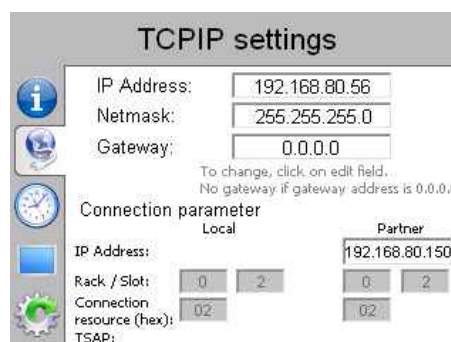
TCPIP settings

IP Address: 192.168.80.56
Netmask: 255.255.255.0
Gateway: 0.0.0.0

To change, click on edit field.
No gateway if gateway address is 0.0.0.

Connection parameter

Local

Partner

IP Address: 192.168.80.150

Rack / Slot: 0 2 0 2

Connection resource (hex): 02 02

TSAP: